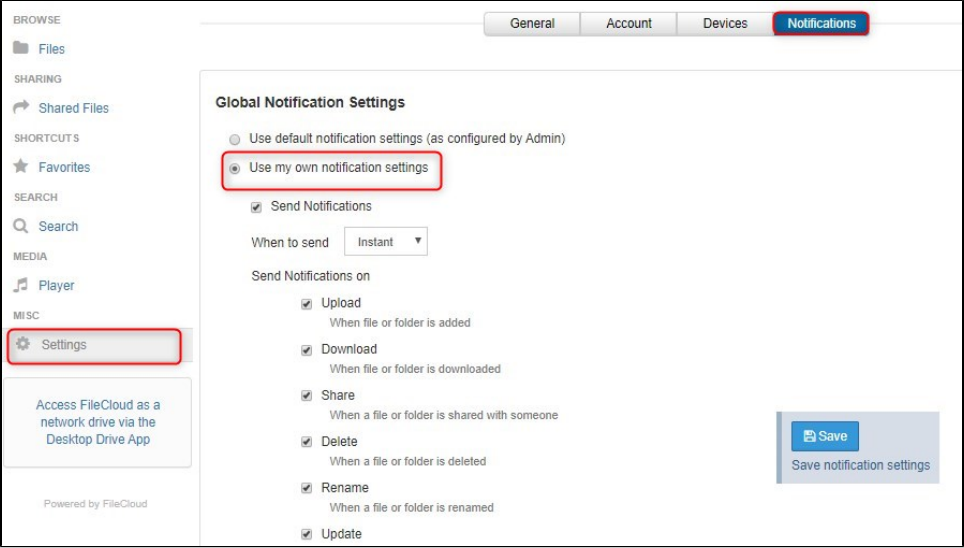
BROWSE
Files
SHARING
Shared Files
SHORTCUTS
Favorites
SEARCH
Search
MEDIA
Player
MISC
Settings

Access FileCloud as a network drive via the Desktop Drive App

Powered by FileCloud

General | Account | Devices | Notifications

Global Notification Settings

Use default notification settings (as configured by Admin)
Use my own notification settings

Send Notifications

When to send Instant

Send Notifications on

Upload
When file or folder is added

Download
When file or folder is downloaded

Share
When a file or folder is shared with someone

Delete
When a file or folder is deleted

Rename
When a file or folder is renamed

Update

Save
Save notification settings